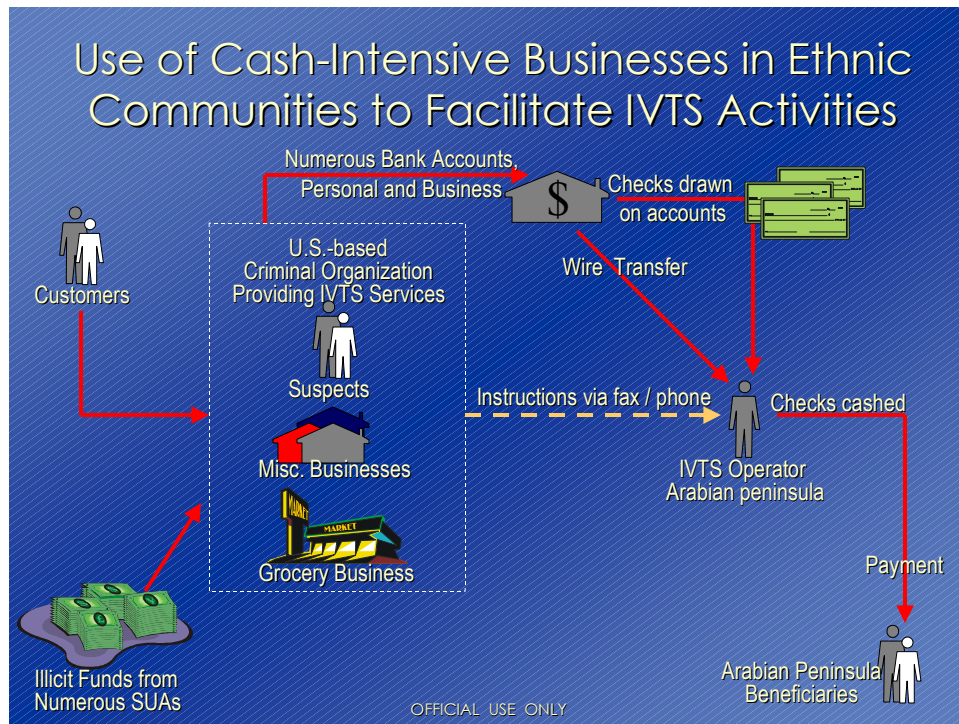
Use of Cash-Intensive Businesses in Ethnic Communities to Facilitate IVTS Activities

Numerous Bank Accounts, Personal and Business

$

Checks drawn on accounts

Customers

U.S.-based Criminal Organization Providing IVTS Services

Wire Transfer

Suspects

Instructions via fax / phone

Checks cashed

Misc. Businesses

IVTS Operator Arabian peninsula

MARKET

MARKET

Grocery Business

Payment

Illicit Funds from Numerous SUAs

Arabian Peninsula Beneficiaries

OFFICIAL USE ONLY